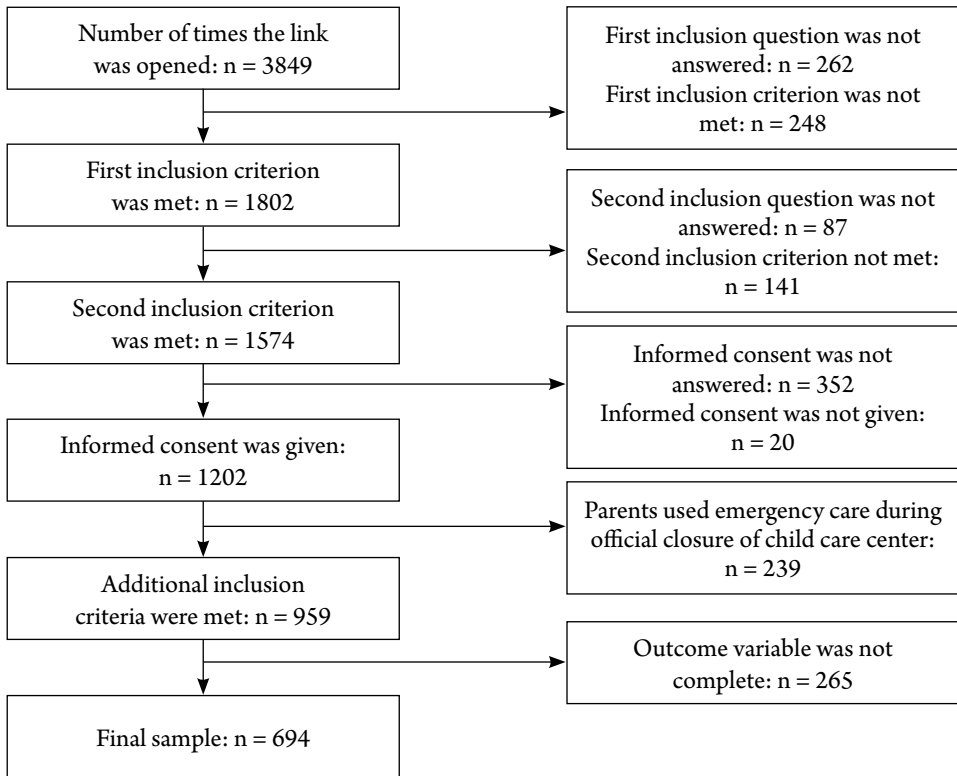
Number of times the link was opened: n = 3849

First inclusion question was not answered: n = 262
First inclusion criterion was not met: n = 248

First inclusion criterion was met: n = 1802

Second inclusion question was not answered: n = 87
Second inclusion criterion not met: n = 141

Second inclusion criterion was met: n = 1574

Informed consent was not answered: n = 352
Informed consent was not given: n = 20

Informed consent was given: n = 1202

Parents used emergency care during official closure of child care center: n = 239

Additional inclusion criteria were met: n = 959

Outcome variable was not complete: n = 265

Final sample: n = 694